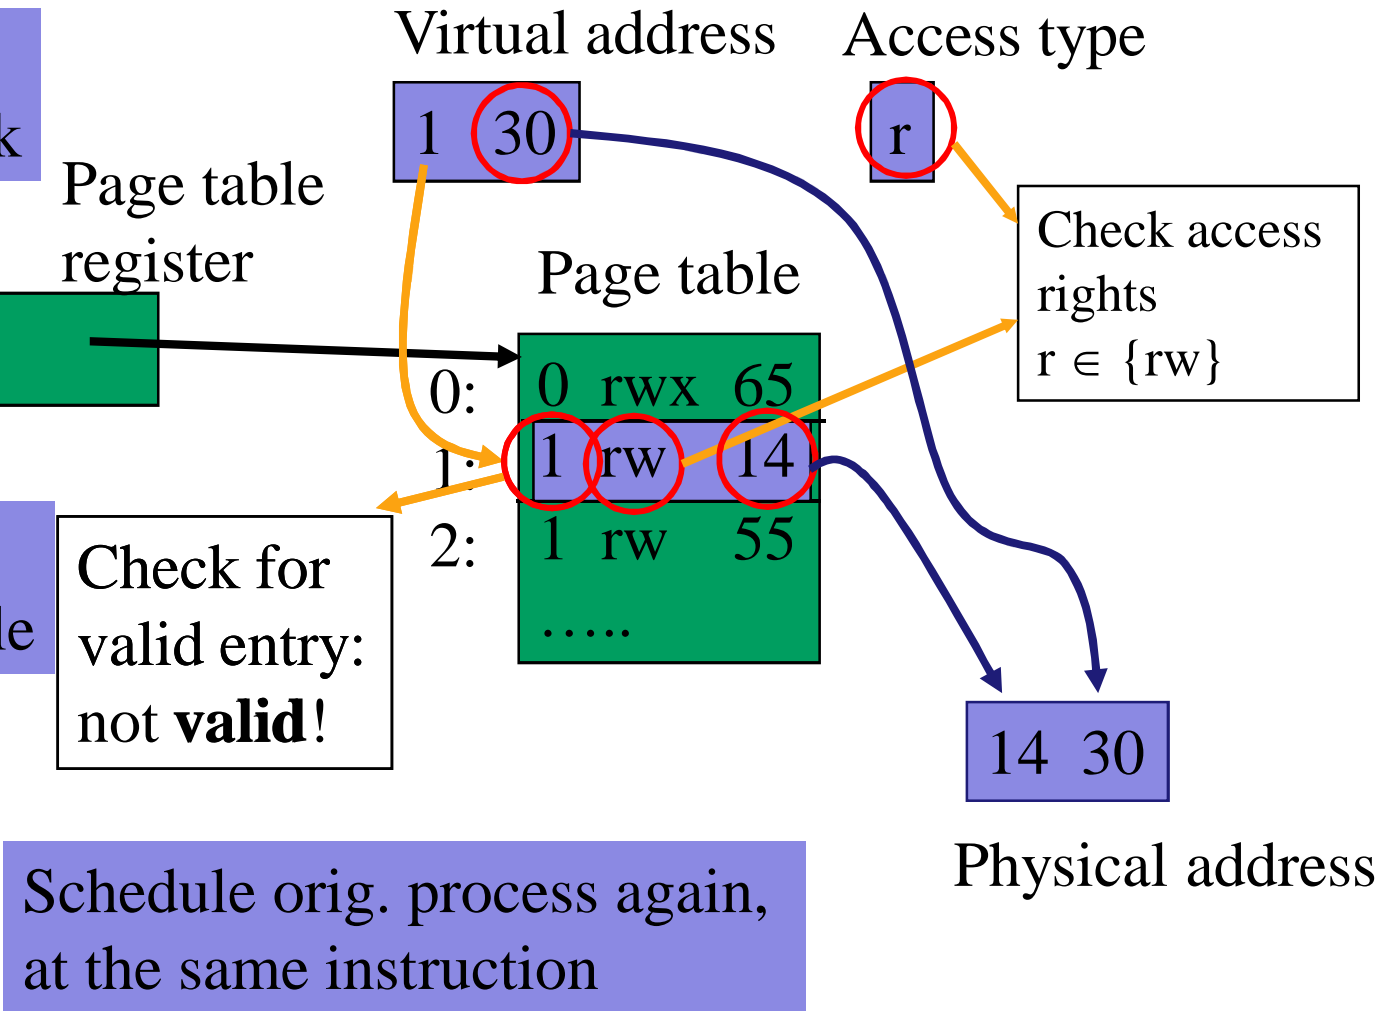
k

Virtual address

1 30

Access type

r

Page table register

Check access rights
r $\in$ {rw}

Page table

0: 0 rwx 65
1: 1 rw 14
2: 1 rw 55
…..

le

Check for valid entry: not **valid**!

14 30

Physical address

Schedule orig. process again, at the same instruction